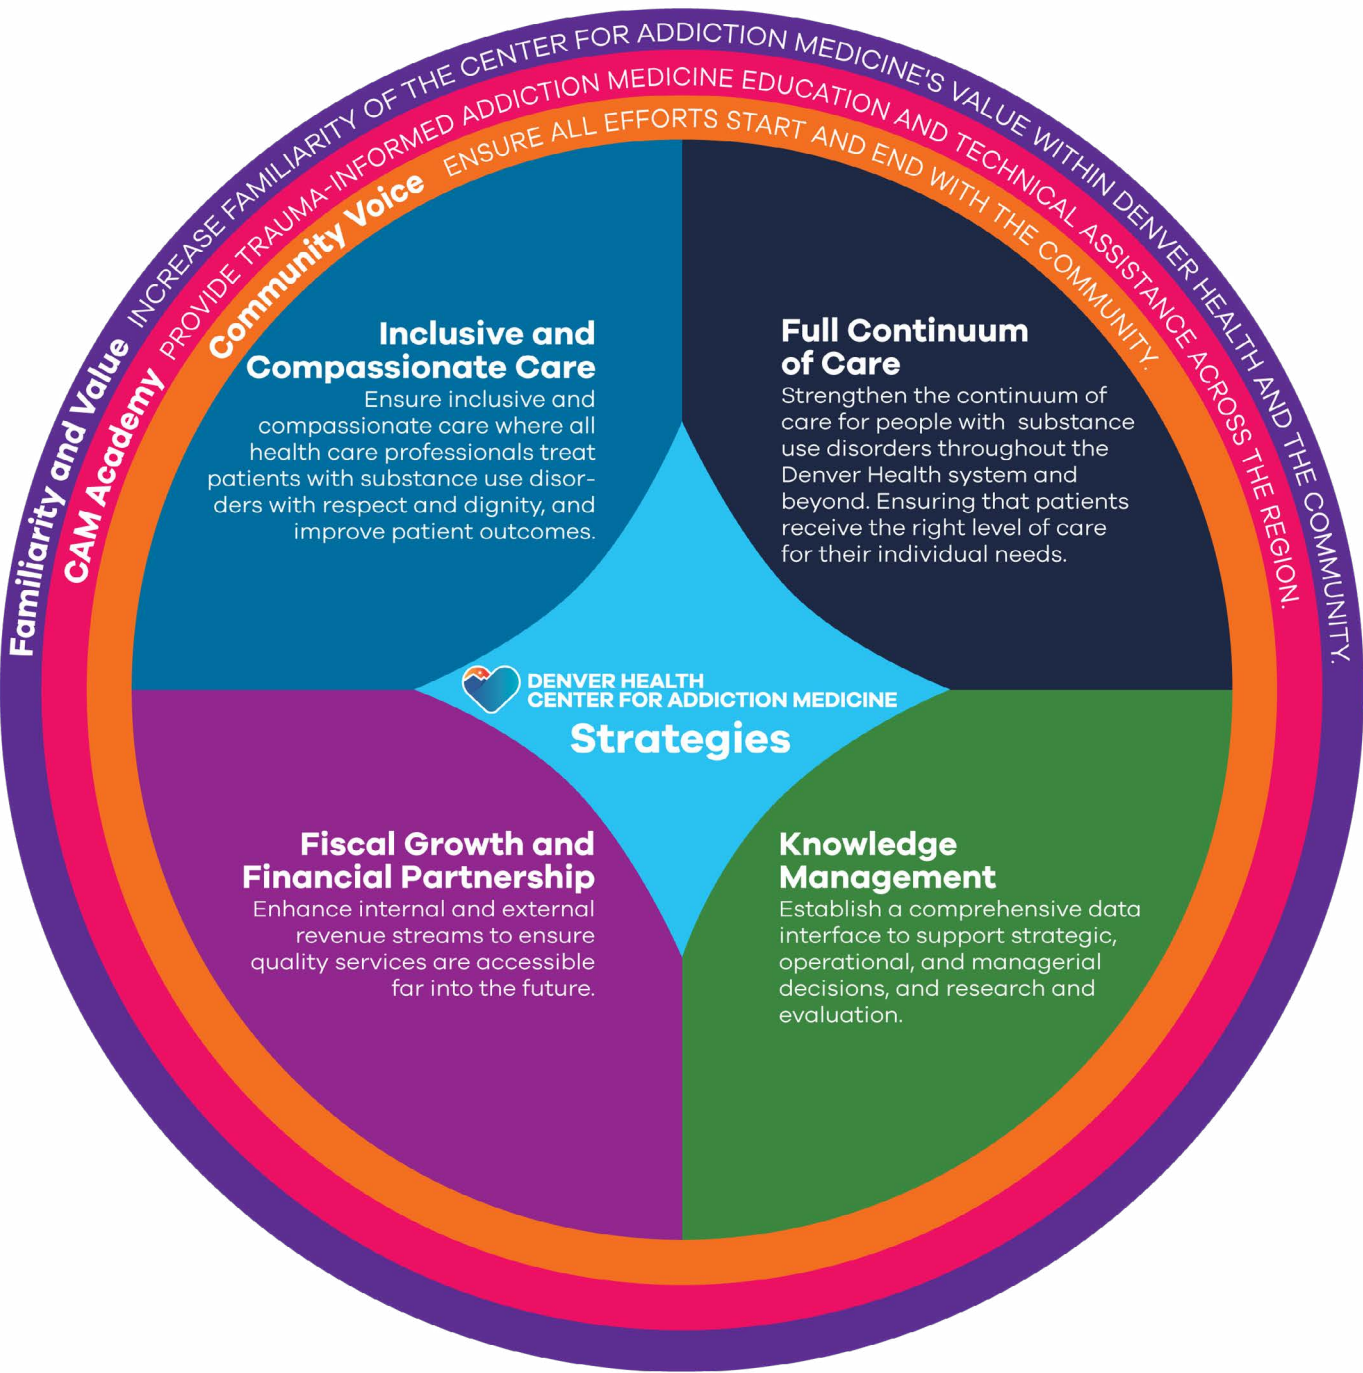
Familiarity and Value INCREASE FAMILIARITY OF THE CENTER FOR ADDICTION MEDICINE'S VALUE WITHIN DENVER HEALTH AND THE COMMUNITY.

CAM Academy PROVIDE TRAUMA-INFORMED ADDICTION MEDICINE EDUCATION AND TECHNICAL ASSISTANCE ACROSS THE REGION.

Community Voice ENSURE ALL EFFORTS START AND END WITH THE COMMUNITY.

Inclusive and Compassionate Care
Ensure inclusive and compassionate care where all health care professionals treat patients with substance use disorders with respect and dignity, and improve patient outcomes.

Full Continuum of Care
Strengthen the continuum of care for people with substance use disorders throughout the Denver Health system and beyond. Ensuring that patients receive the right level of care for their individual needs.

DENVER HEALTH
CENTER FOR ADDICTION MEDICINE
Strategies

Fiscal Growth and Financial Partnership
Enhance internal and external revenue streams to ensure quality services are accessible far into the future.

Knowledge Management
Establish a comprehensive data interface to support strategic, operational, and managerial decisions, and research and evaluation.